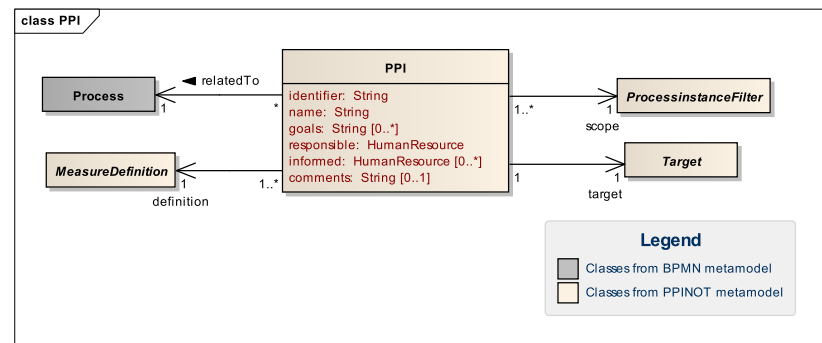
class PPI

Process

◄ relatedTo

1

*

PPI

identifier: String
name: String
goals: String [0..*]
responsible: HumanResource
informed: HumanResource [0..*]
comments: String [0..1]

1..*

1

ProcessInstanceFilter

scope

MeasureDefinition

1

1..*

definition

1

1

Target

target

Legend

Classes from BPMN metamodel

Classes from PPINOT metamodel